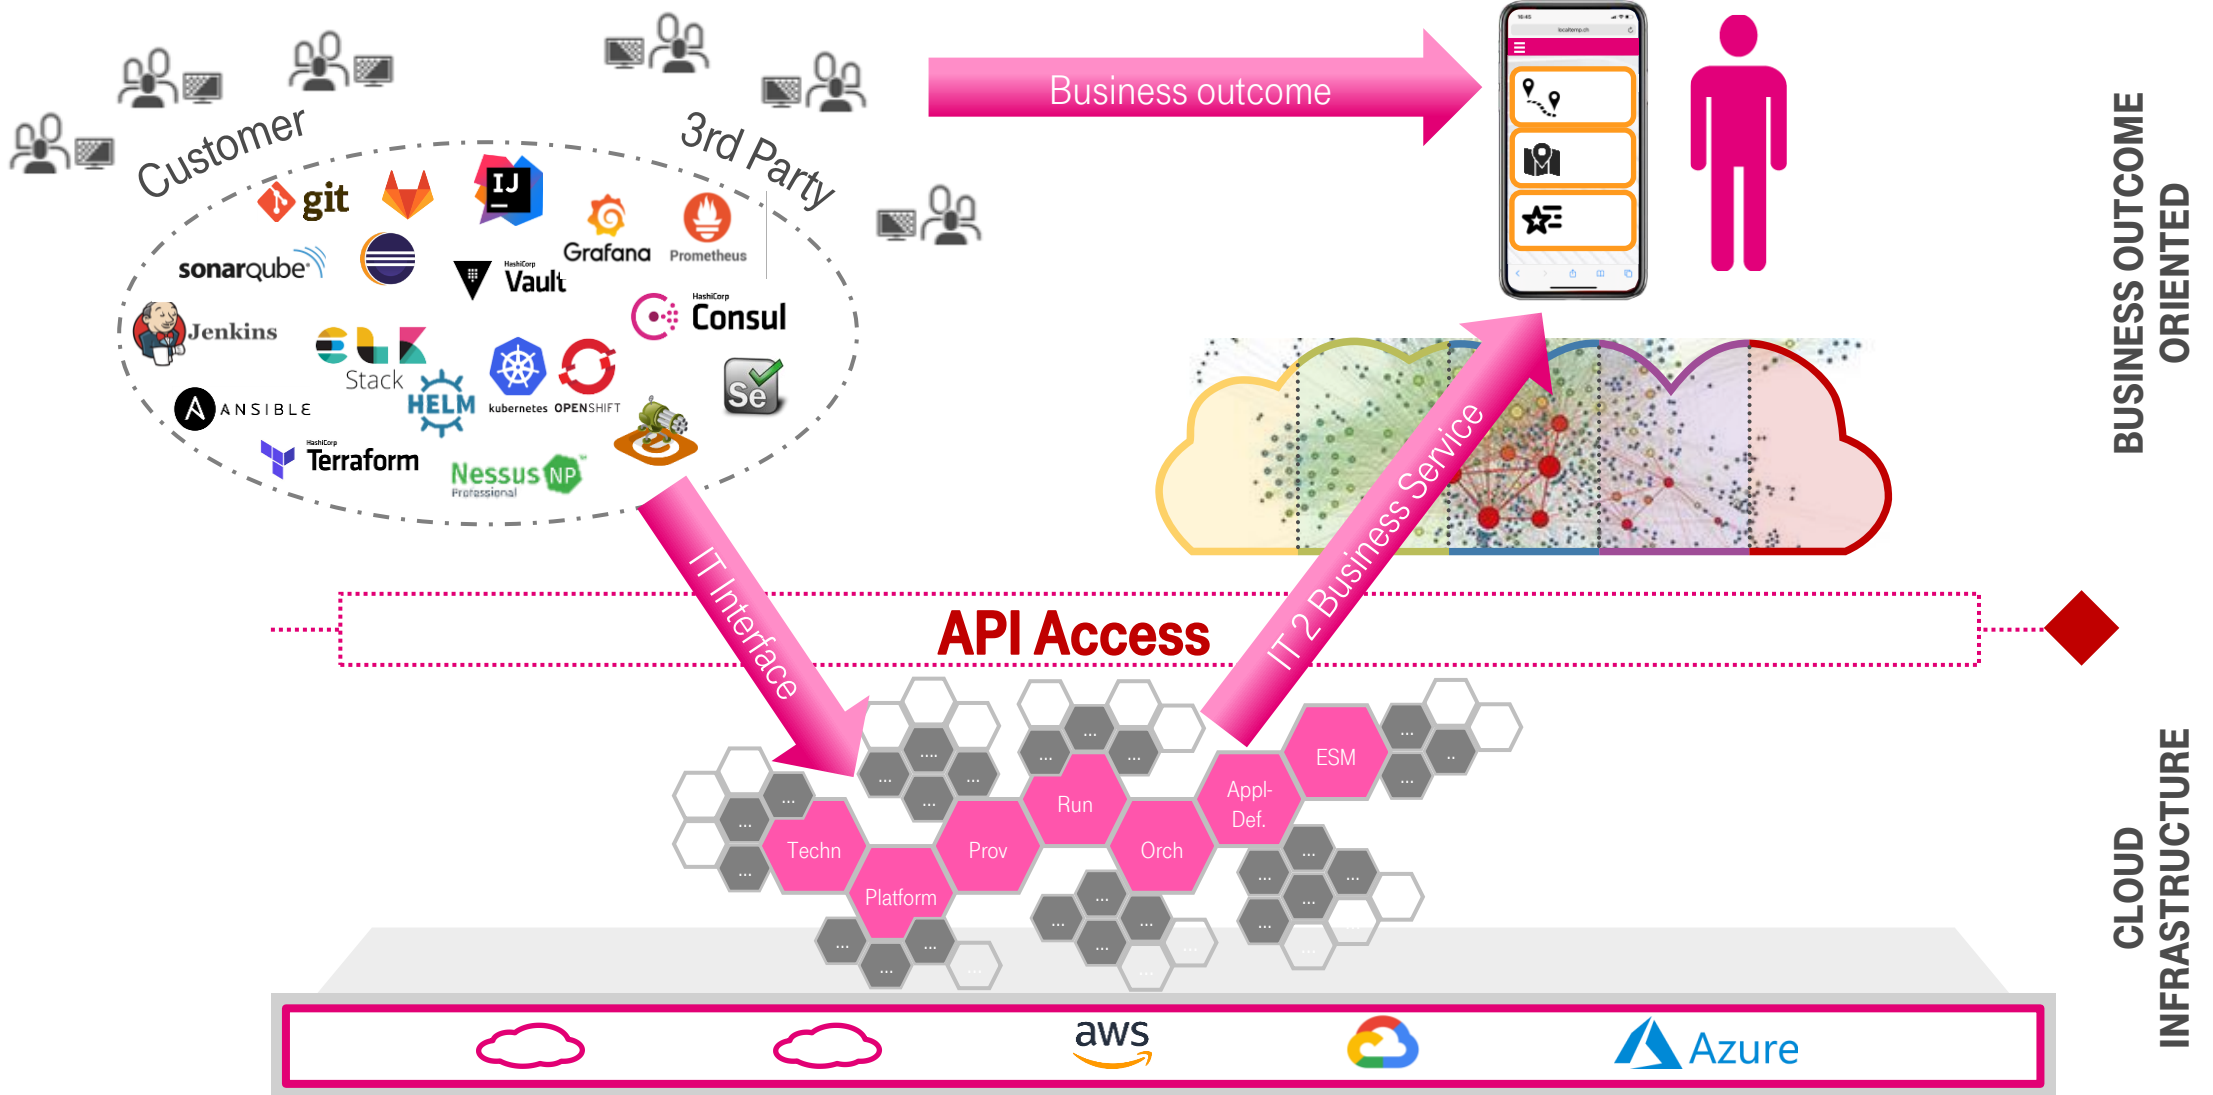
Customer

3rd Party

git

sonarqube

Vault

Grafana

Prometheus

Consul

Jenkins

Stack

HELM

kubernetes OPENSHIFT

Se

ANSIBLE

Terraform

Nessus NP Professional

Business outcome

BUSINESS OUTCOME ORIENTED

IT Interface

IT 2 Business Service

API Access

... ... ... ... ... ... ... ... ... ... ...

Techn

Platform

Prov

Run

Orch

Appl-Def.

ESM

CLOUD INFRASTRUCTURE

aws

Azure